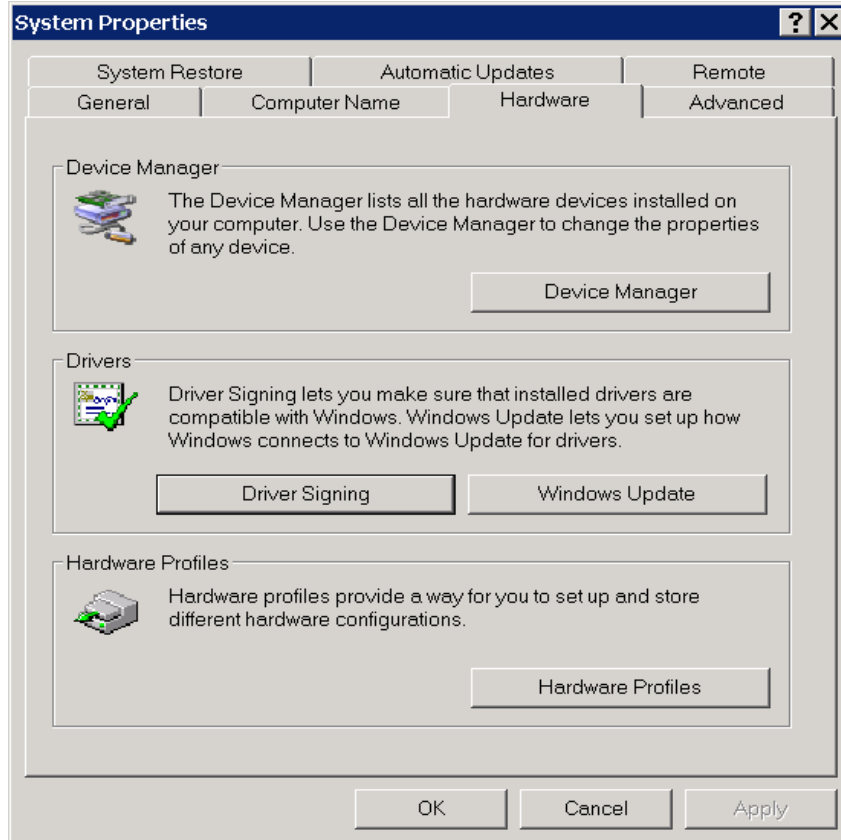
System Properties

?

System Restore
Automatic Updates
Remote
General
Computer Name
Hardware
Advanced

Device Manager

The Device Manager lists all the hardware devices installed on your computer. Use the Device Manager to change the properties of any device.

Device Manager

Drivers

Driver Signing lets you make sure that installed drivers are compatible with Windows. Windows Update lets you set up how Windows connects to Windows Update for drivers.

Driver Signing
Windows Update

Hardware Profiles

Hardware profiles provide a way for you to set up and store different hardware configurations.

Hardware Profiles

OK
Cancel
Apply